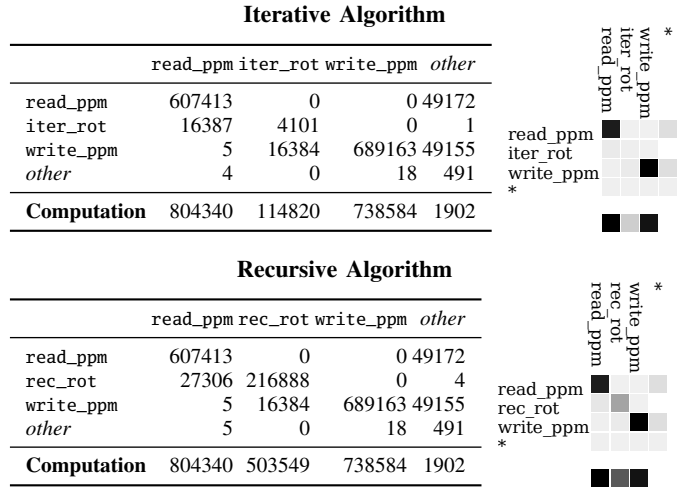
**Iterative Algorithm**

| | read_ppm | iter_rot | write_ppm | *other* |
|---|---|---|---|---|
| read_ppm | 607413 | 0 | 0 | 49172 |
| iter_rot | 16387 | 4101 | 0 | 1 |
| write_ppm | 5 | 16384 | 689163 | 49155 |
| *other* | 4 | 0 | 18 | 491 |
| **Computation** | 804340 | 114820 | 738584 | 1902 |

read_ppm
iter_rot
write_ppm
*

read_ppm
iter_rot
write_ppm
*

**Recursive Algorithm**

| | read_ppm | rec_rot | write_ppm | *other* |
|---|---|---|---|---|
| read_ppm | 607413 | 0 | 0 | 49172 |
| rec_rot | 27306 | 216888 | 0 | 4 |
| write_ppm | 5 | 16384 | 689163 | 49155 |
| *other* | 5 | 0 | 18 | 491 |
| **Computation** | 804340 | 503549 | 738584 | 1902 |

read_ppm
rec_rot
write_ppm
*

read_ppm
rec_rot
write_ppm
*